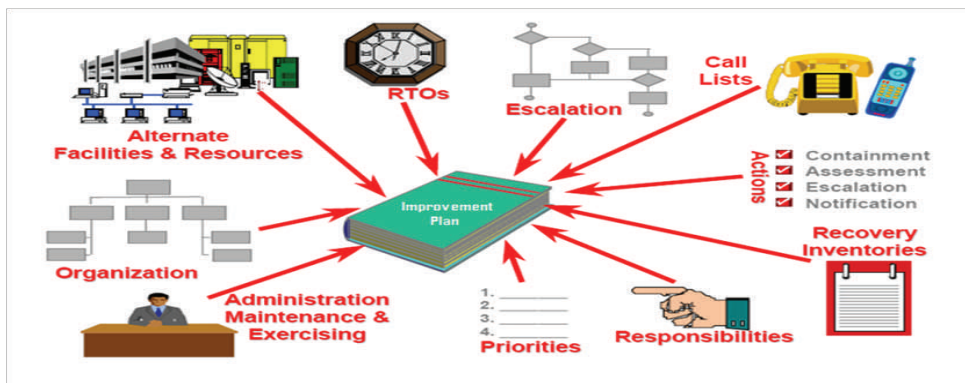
Alternate Facilities & Resources

RTOs

Escalation

Call Lists

Actions

Containment
Assessment
Escalation
Notification

Improvement Plan

Organization

Recovery Inventories

Administration Maintenance & Exercising

1.
2.
3.
4.

Priorities

Responsibilities